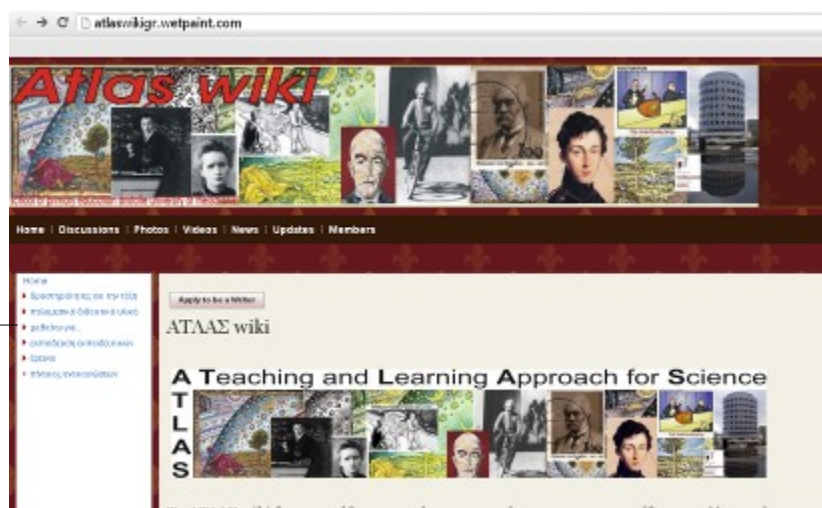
atlaswikigr.wetpaint.com

Atlas wiki

Home | Discussions | Photos | Videos | News | Updates | Members

Home
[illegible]
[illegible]
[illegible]
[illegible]
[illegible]
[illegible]

Apply to be a Writer

ΑΤΛΑΣ wiki

A Teaching and Learning Approach for Science
T
L
A
S